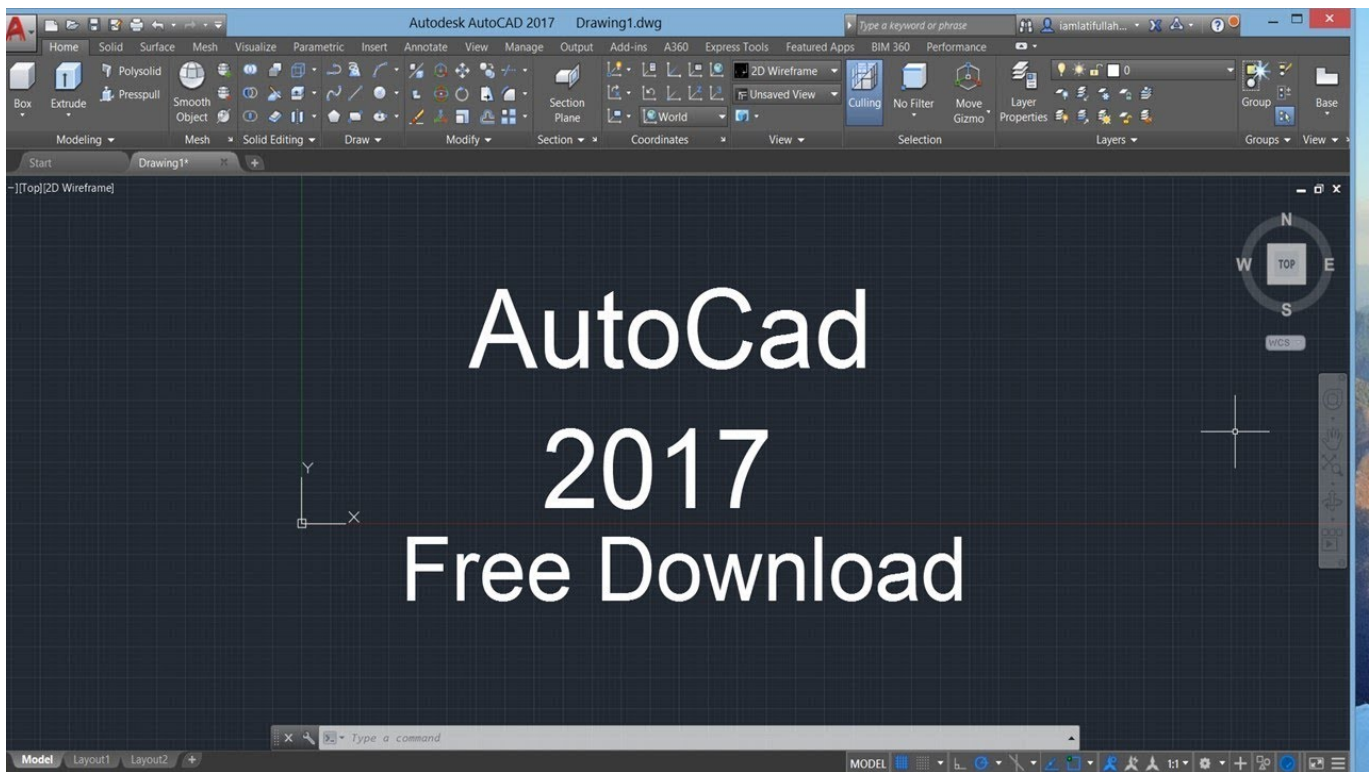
Autodesk AutoCAD 2017 Drawing1.dwg

Type a keyword or phrase

iamlatifullah...

Home Solid Surface Mesh Visualize Parametric Insert Annotate View Manage Output Add-ins A360 Express Tools Featured Apps BIM 360 Performance

Box Extrude Polysolid Presspull Smooth Object Section Plane 2D Wireframe Unsaved View World Culling No Filter Move Gizmo Layer Properties 0 Group Base

Modeling Mesh Solid Editing Draw Modify Section Coordinates View Selection Layers Groups View

Start Drawing1*

-][Top][2D Wireframe]

N W TOP E S WCS

Y X

AutoCad

2017

Free Download

Type a command

Model Layout1 Layout2

MODEL 1:1